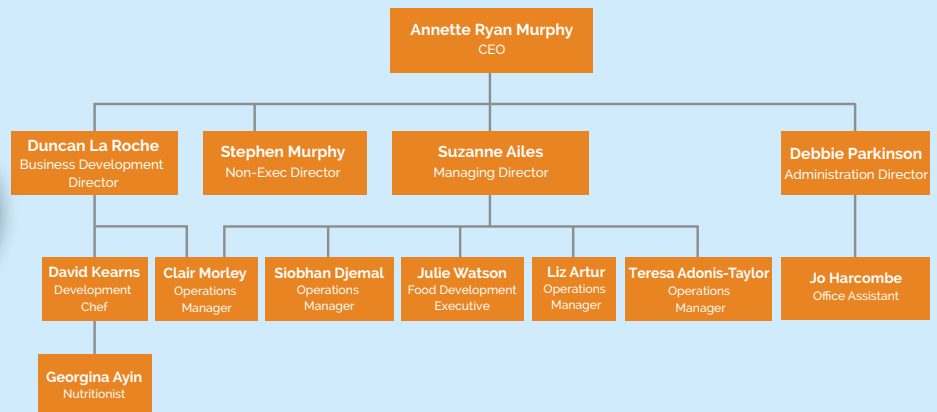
Annette Ryan Murphy
CEO

Duncan La Roche
Business Development Director

Stephen Murphy
Non-Exec Director

Suzanne Ailes
Managing Director

Debbie Parkinson
Administration Director

David Kearns
Development Chef

Clair Morley
Operations Manager

Siobhan Djemal
Operations Manager

Julie Watson
Food Development Executive

Liz Artur
Operations Manager

Teresa Adonis-Taylor
Operations Manager

Jo Harcombe
Office Assistant

Georgina Ayin
Nutritionist